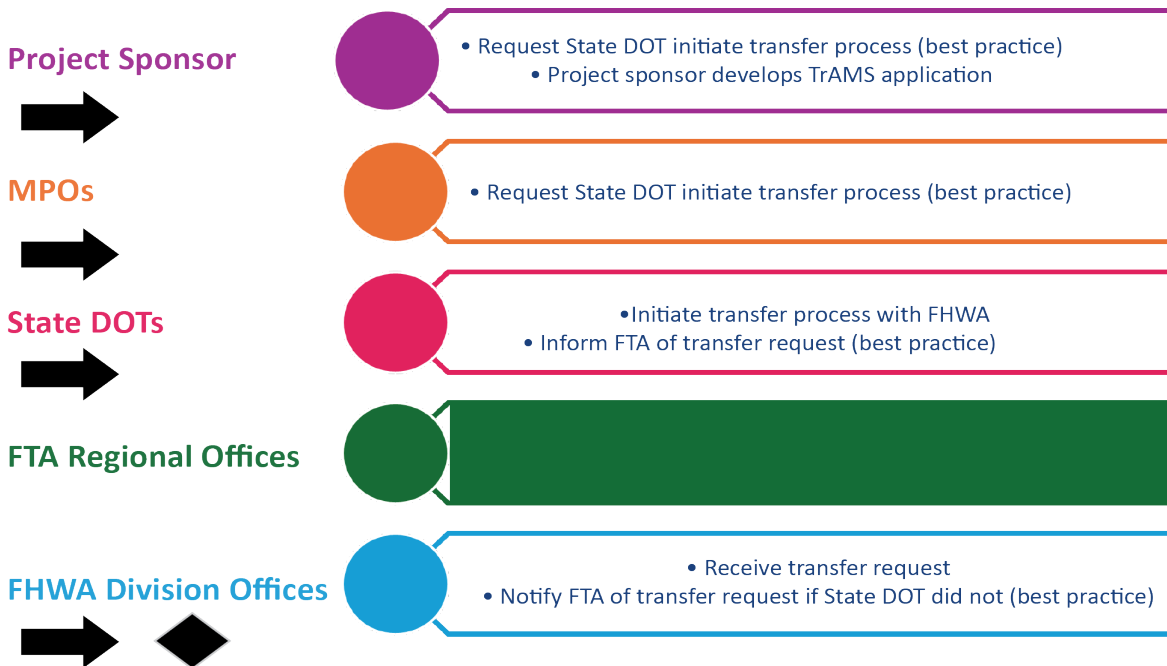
Project Sponsor

• Request State DOT initiate transfer process (best practice)
• Project sponsor develops TrAMS application

MPOs

• Request State DOT initiate transfer process (best practice)

State DOTs

• Initiate transfer process with FHWA
• Inform FTA of transfer request (best practice)

FTA Regional Offices

FHWA Division Offices

• Receive transfer request
• Notify FTA of transfer request if State DOT did not (best practice)